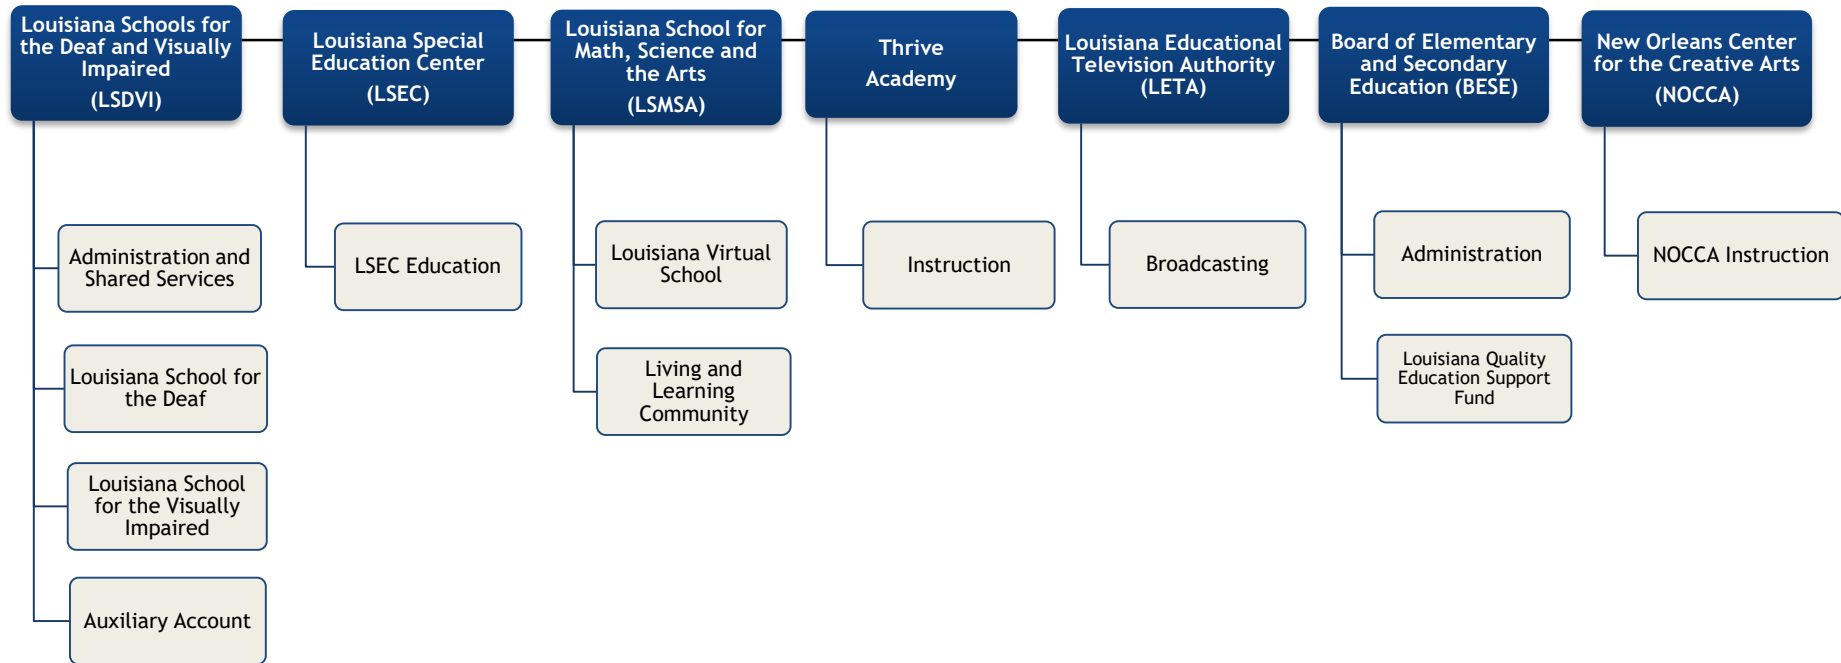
Louisiana Schools for the Deaf and Visually Impaired
(LSDVI)

Administration and Shared Services

Louisiana School for the Deaf

Louisiana School for the Visually Impaired

Auxiliary Account

Louisiana Special Education Center
(LSEC)

LSEC Education

Louisiana School for Math, Science and the Arts
(LSMSA)

Louisiana Virtual School

Living and Learning Community

Thrive Academy

Instruction

Louisiana Educational Television Authority
(LETA)

Broadcasting

Board of Elementary and Secondary Education (BESE)

Administration

Louisiana Quality Education Support Fund

New Orleans Center for the Creative Arts
(NOCCA)

NOCCA Instruction